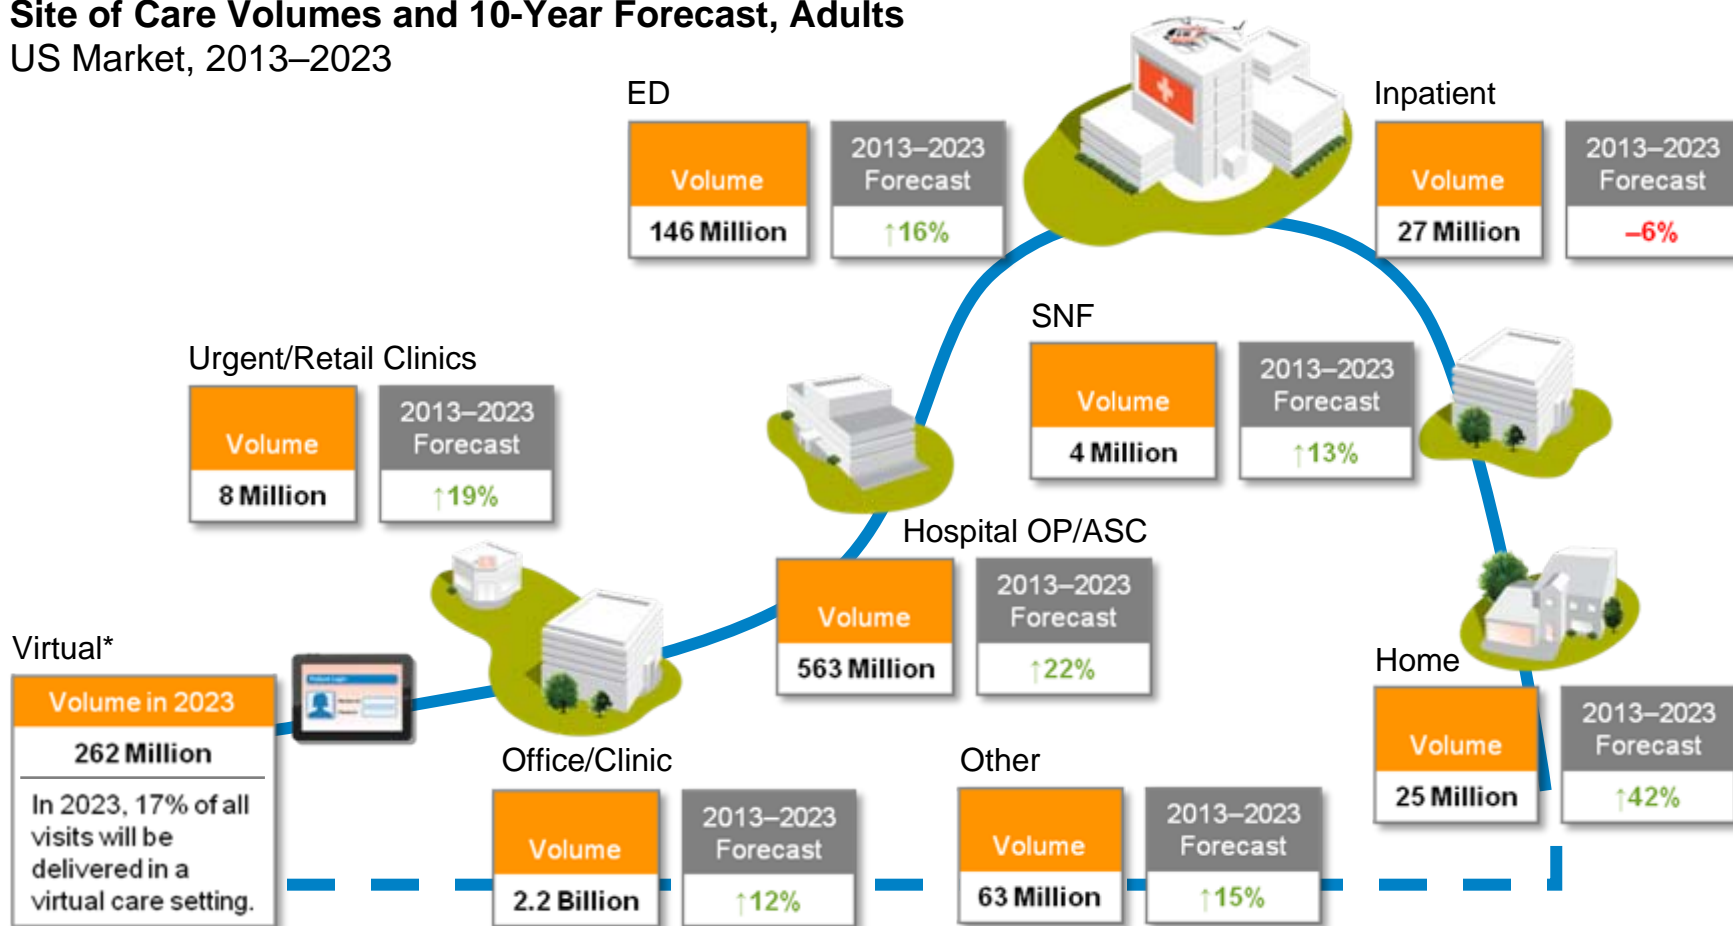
Site of Care Volumes and 10-Year Forecast, Adults
US Market, 2013–2023

ED

| Volume | 2013–2023 Forecast |
|---|---|
| 146 Million | ↑16% |

Inpatient

| Volume | 2013–2023 Forecast |
|---|---|
| 27 Million | –6% |

SNF

| Volume | 2013–2023 Forecast |
|---|---|
| 4 Million | ↑13% |

Urgent/Retail Clinics

| Volume | 2013–2023 Forecast |
|---|---|
| 8 Million | ↑19% |

Hospital OP/ASC

| Volume | 2013–2023 Forecast |
|---|---|
| 563 Million | ↑22% |

Virtual*

Volume in 2023
262 Million
In 2023, 17% of all visits will be delivered in a virtual care setting.

Home

| Volume | 2013–2023 Forecast |
|---|---|
| 25 Million | ↑42% |

Office/Clinic

| Volume | 2013–2023 Forecast |
|---|---|
| 2.2 Billion | ↑12% |

Other

| Volume | 2013–2023 Forecast |
|---|---|
| 63 Million | ↑15% |